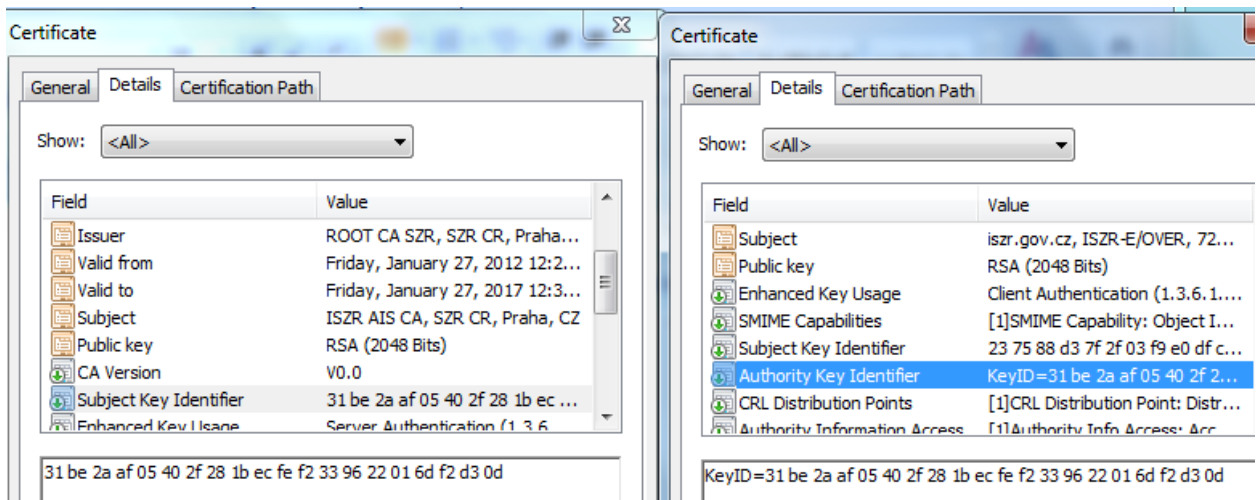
Certificate

General | Details | Certification Path

Show: <All>

| Field | Value |
|---|---|
| Issuer | ROOT CA SZR, SZR CR, Praha... |
| Valid from | Friday, January 27, 2012 12:2... |
| Valid to | Friday, January 27, 2017 12:3... |
| Subject | ISZR AIS CA, SZR CR, Praha, CZ |
| Public key | RSA (2048 Bits) |
| CA Version | V0.0 |
| Subject Key Identifier | 31 be 2a af 05 40 2f 28 1b ec ... |
| Enhanced Key Usage | Server Authentication (1.3.6 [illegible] |

31 be 2a af 05 40 2f 28 1b ec fe f2 33 96 22 01 6d f2 d3 0d

Certificate

General | Details | Certification Path

Show: <All>

| Field | Value |
|---|---|
| Subject | iszr.gov.cz, ISZR-E/OVER, 72... |
| Public key | RSA (2048 Bits) |
| Enhanced Key Usage | Client Authentication (1.3.6.1.... |
| SMIME Capabilities | [1]SMIME Capability: Object I... |
| Subject Key Identifier | 23 75 88 d3 7f 2f 03 f9 e0 df c... |
| Authority Key Identifier | KeyID=31 be 2a af 05 40 2f 2... |
| CRL Distribution Points | [1]CRL Distribution Point: Distr... |
| Authority Information Access | [1]Authority Info Access: Acc... |

KeyID=31 be 2a af 05 40 2f 28 1b ec fe f2 33 96 22 01 6d f2 d3 0d